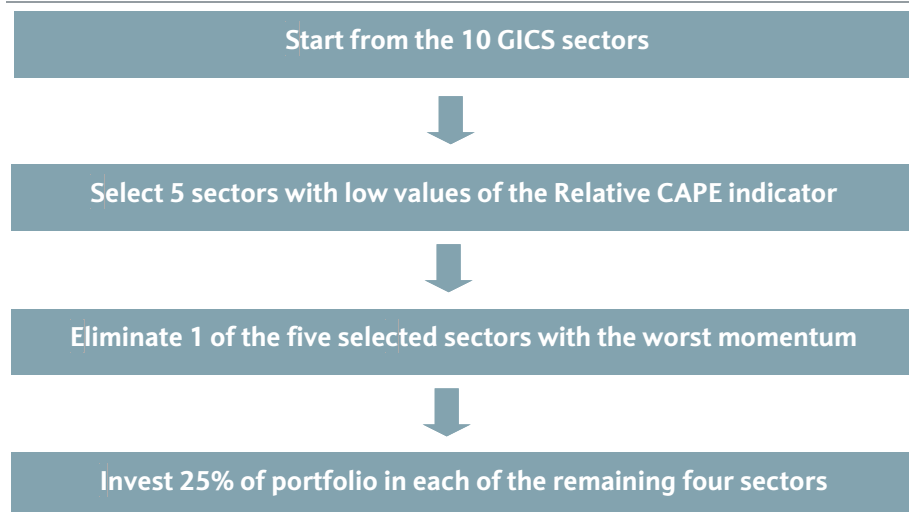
Start from the 10 GICS sectors

Select 5 sectors with low values of the Relative CAPE indicator

Eliminate 1 of the five selected sectors with the worst momentum

Invest 25% of portfolio in each of the remaining four sectors